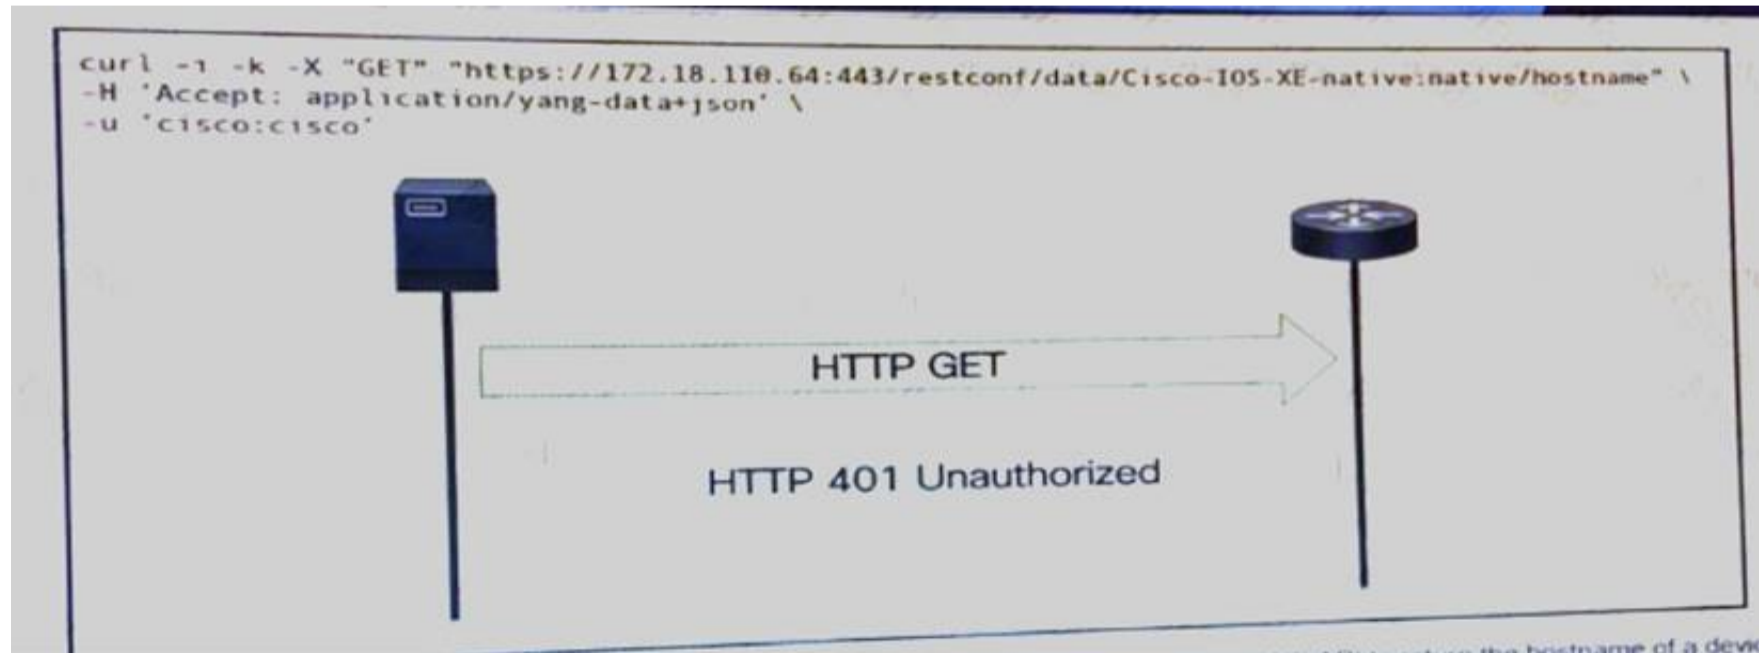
curl -i -k -X "GET" "https://172.18.110.64:443/restconf/data/Cisco-IOS-XE-native:native/hostname" \
-H 'Accept: application/yang-data+json' \
-u 'cisco:cisco'

HTTP GET

HTTP 401 Unauthorized

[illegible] the hostname of a devi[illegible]